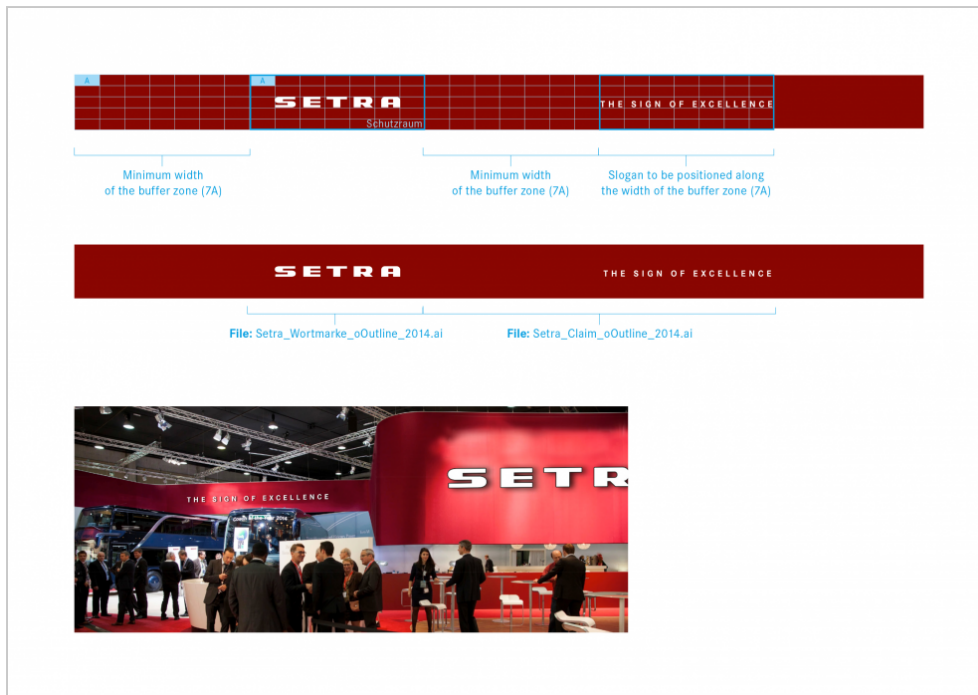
A

A

SETRA

Schutzraum

THE SIGN OF EXCELLENCE

Minimum width of the buffer zone (7A)

Minimum width of the buffer zone (7A)

Slogan to be positioned along the width of the buffer zone (7A)

SETRA

THE SIGN OF EXCELLENCE

**File:** Setra_Wortmarke_oOutline_2014.ai

**File:** Setra_Claim_oOutline_2014.ai

THE SIGN OF EXCELLENCE

SETR